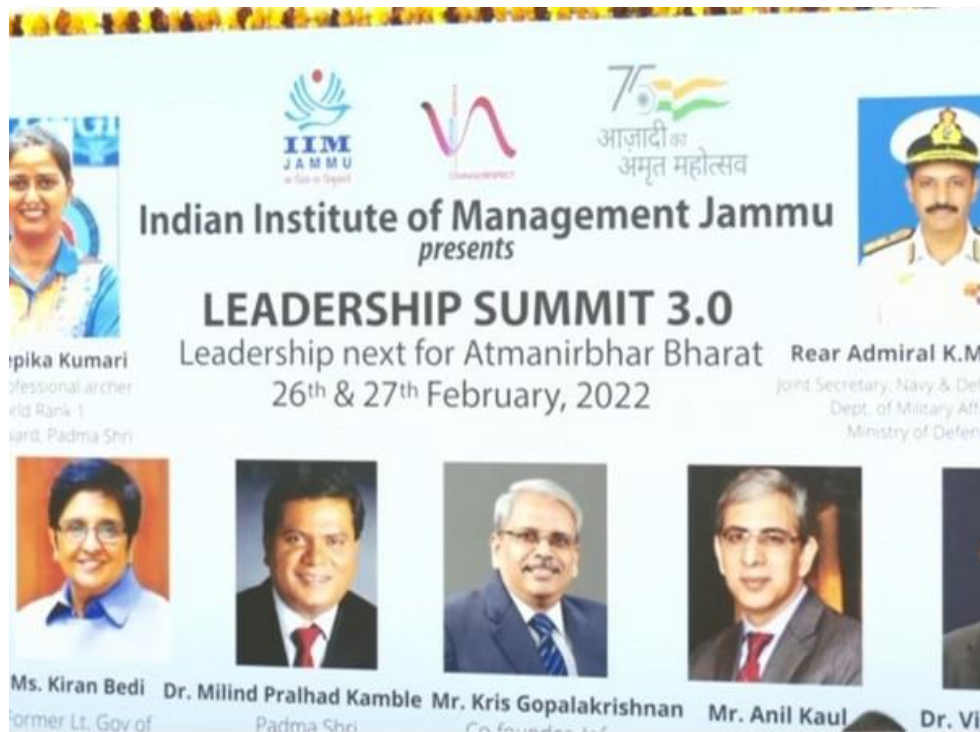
IIM JAMMU

75 आज़ादी का अमृत महोत्सव

Indian Institute of Management Jammu
presents

LEADERSHIP SUMMIT 3.0
Leadership next for Atmanirbhar Bharat
26th & 27th February, 2022

epika Kumari
ofessional archer
rld Rank 1
ard, Padma Shri

Rear Admiral K.M
Joint Secretary, Navy & De
Dept. of Military Aff
Ministry of Defen

Ms. Kiran Bedi
Former Lt. Gov of

Dr. Milind Pralhad Kamble
Padma Shri

Mr. Kris Gopalakrishnan
Co-founder, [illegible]

Mr. Anil Kaul

Dr. Vi